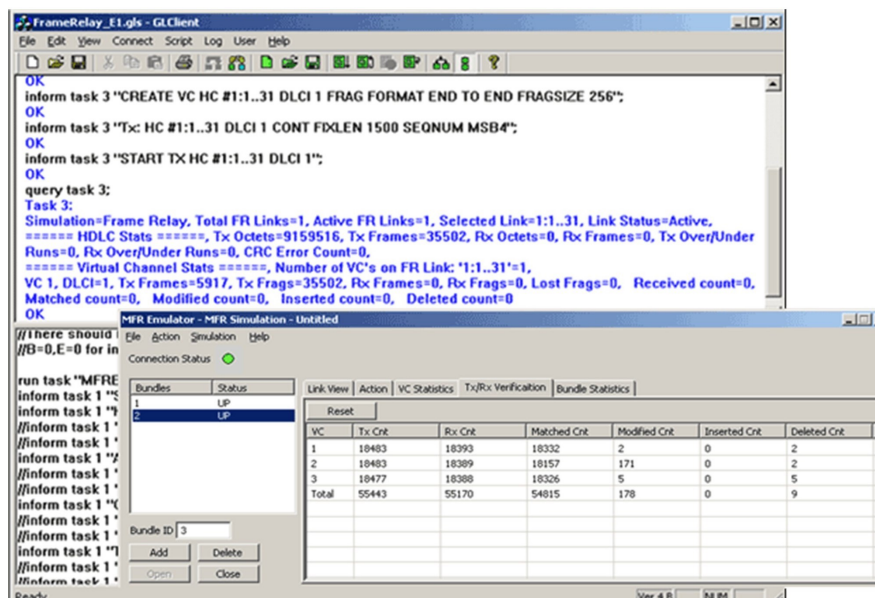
FrameRelay_E1.gls - GLClient

File Edit View Connect Script Log User Help

OK
inform task 3 "CREATE VC HC #1:1..31 DLCI 1 FRAG FORMAT END TO END FRAGSIZE 256";
OK
inform task 3 "Tx: HC #1:1..31 DLCI 1 CONT FIXLEN 1500 SEQNUM MSB4";
OK
inform task 3 "START TX HC #1:1..31 DLCI 1";
OK
query task 3;
Task 3:
Simulation=Frame Relay, Total FR Links=1, Active FR Links=1, Selected Link=1:1..31, Link Status=Active,
====== HDLC Stats ======, Tx Octets=9159516, Tx Frames=35502, Rx Octets=0, Rx Frames=0, Tx Over/Under Runs=0, Rx Over/Under Runs=0, CRC Error Count=0,
====== Virtual Channel Stats ======, Number of VC's on FR Link: '1:1..31'=1,
VC 1, DLCI=1, Tx Frames=5917, Tx Frags=35502, Rx Frames=0, Rx Frags=0, Lost Frags=0, Received count=0, Matched count=0, Modified count=0, Inserted count=0, Deleted count=0
OK

//There should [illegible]
//B=0,E=0 for in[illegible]

run task "MFRE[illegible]
inform task 1 "S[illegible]
inform task 1 "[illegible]
//inform task 1 '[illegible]
inform task 1 "A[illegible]
//inform task 1 '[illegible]
//inform task 1 '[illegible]
inform task 1 "C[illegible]
//inform task 1 '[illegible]
//inform task 1 '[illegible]
inform task 1 "T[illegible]
//inform task 1 '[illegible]
//inform task 1 '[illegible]
Ready

MFR Emulator - MFR Simulation - Untitled
File Action Simulation Help
Connection Status

| Bundles | Status |
|---|---|
| 1 | UP |
| 2 | UP |

Bundle ID 3
Add Delete
Open Close

Link View | Action | VC Statistics | Tx/Rx Verificaition | Bundle Statistics

Reset

| VC | Tx Cnt | Rx Cnt | Matched Cnt | Modified Cnt | Inserted Cnt | Deleted Cnt |
|---|---|---|---|---|---|---|
| 1 | 18483 | 18393 | 18332 | 2 | 0 | 2 |
| 2 | 18483 | 18389 | 18157 | 171 | 0 | 2 |
| 3 | 18477 | 18388 | 18326 | 5 | 0 | 5 |
| Total | 55443 | 55170 | 54815 | 178 | 0 | 9 |

Ver 4.8 NUM